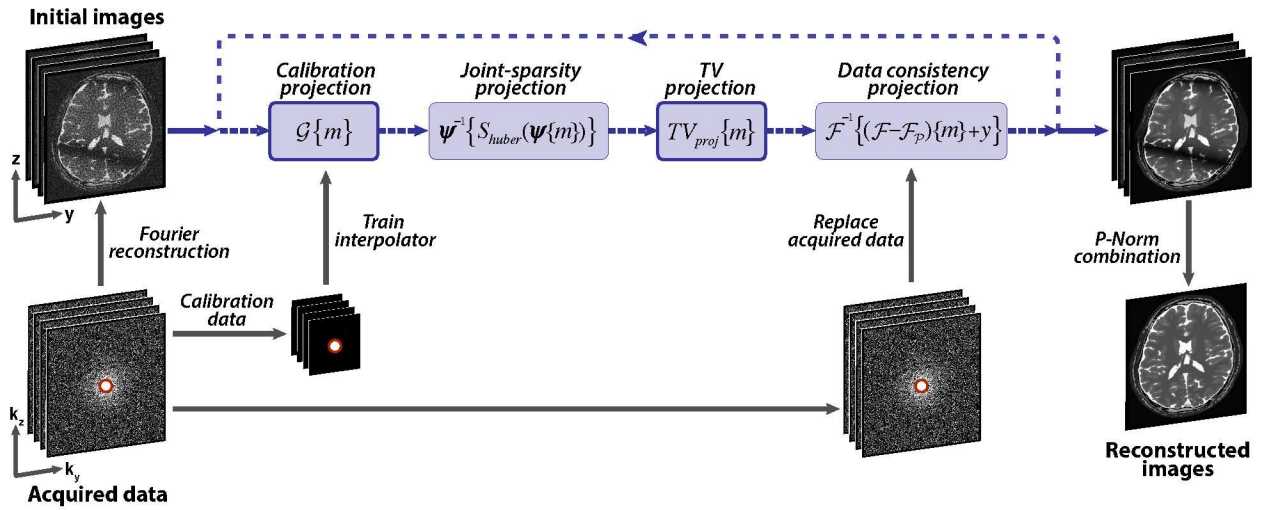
Initial images

z
y

Calibration projection
$\mathcal{G}\{m\}$

Joint-sparsity projection
$\boldsymbol{\psi}^{-1}\{S_{huber}(\boldsymbol{\psi}\{m\})\}$

TV projection
$TV_{proj}\{m\}$

Data consistency projection
$\mathcal{F}^{-1}\{(\mathcal{F}-\mathcal{F}_{\mathcal{P}})\{m\}+y\}$

Fourier reconstruction

Train interpolator

Replace acquired data

P-Norm combination

Calibration data

$k_z$
$k_y$

Acquired data

Reconstructed images